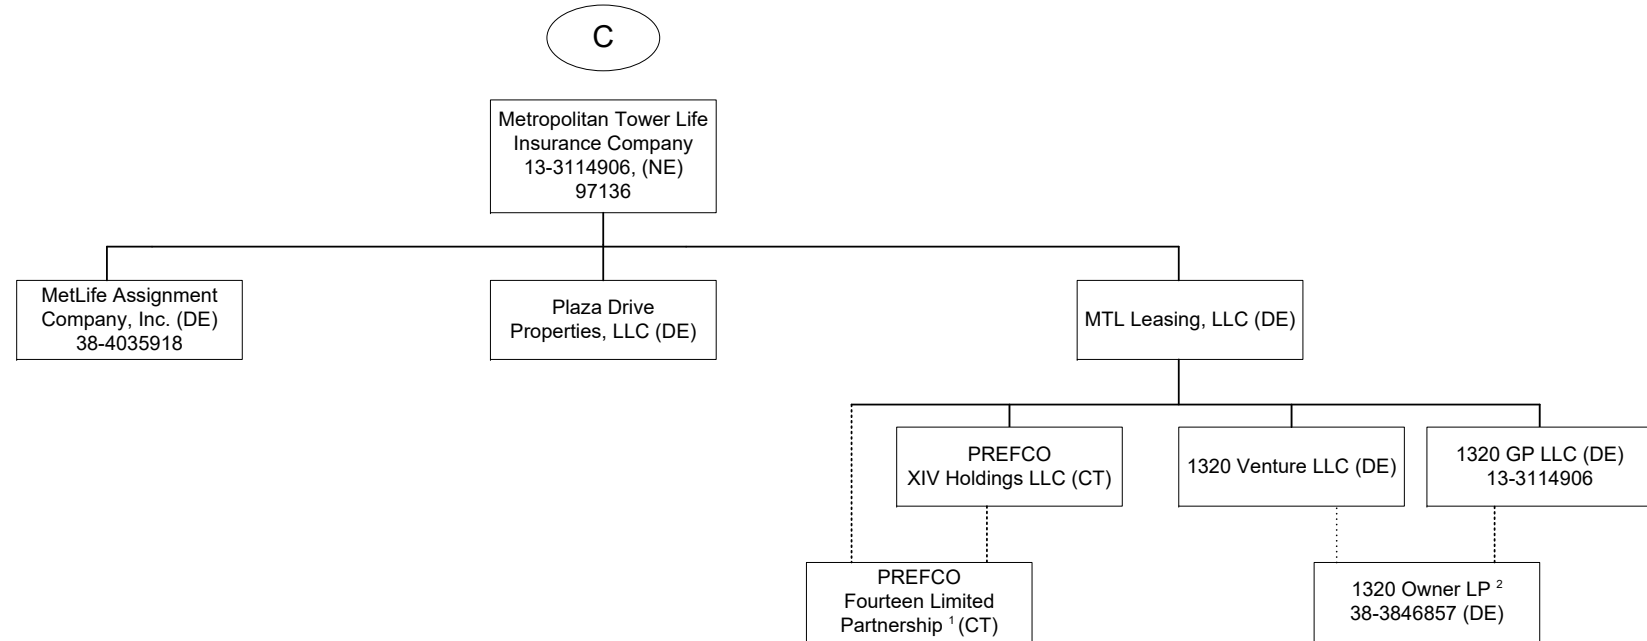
C

Metropolitan Tower Life Insurance Company
13-3114906, (NE)
97136

MetLife Assignment Company, Inc. (DE)
38-4035918

Plaza Drive Properties, LLC (DE)

MTL Leasing, LLC (DE)

PREFCO XIV Holdings LLC (CT)

1320 Venture LLC (DE)

1320 GP LLC (DE)
13-3114906

PREFCO Fourteen Limited Partnership $^1$ (CT)

1320 Owner LP $^2$
38-3846857 (DE)